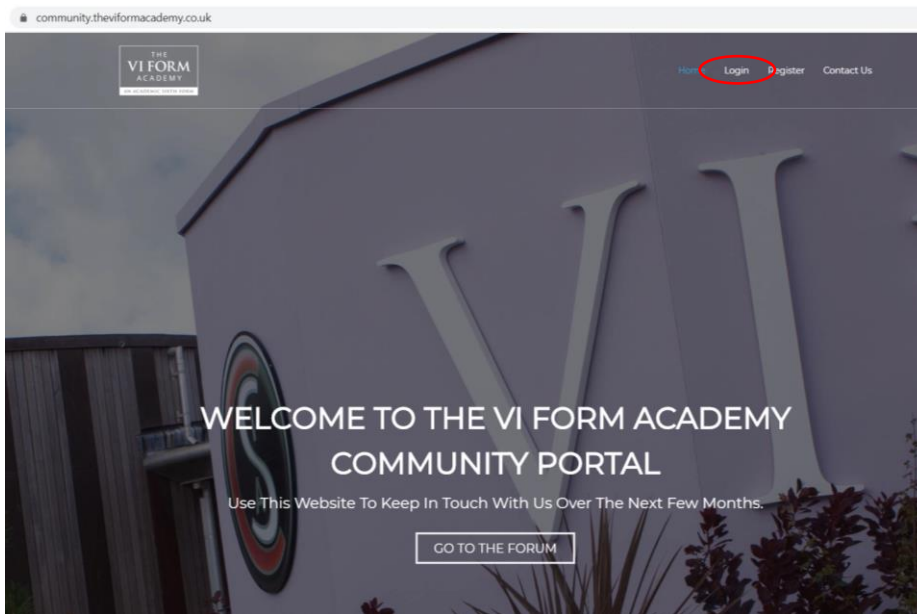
community.theviformacademy.co.uk

THE
VI FORM
ACADEMY
AN ACADEMIC SIXTH FORM

Home Login Register Contact Us

VI

S

WELCOME TO THE VI FORM ACADEMY COMMUNITY PORTAL

Use This Website To Keep In Touch With Us Over The Next Few Months.

GO TO THE FORUM